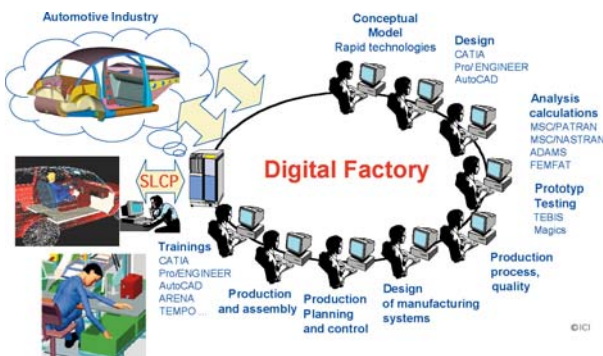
Automotive Industry

Conceptual Model
Rapid technologies

Design
CATIA
Pro/ ENGINEER
AutoCAD

Analysis calculations
MSC/PATRAN
MSC/NASTRAN
ADAMS
FEMFAT

Prototyp Testing
TEBIS
Magics

SLCP

Digital Factory

Trainings
CATIA
Pro/ENGINEER
AutoCAD
ARENA
TEMPO ...

Production and assembly

Production Planning and control

Design of manufacturing systems

Production process, quality

©ICI